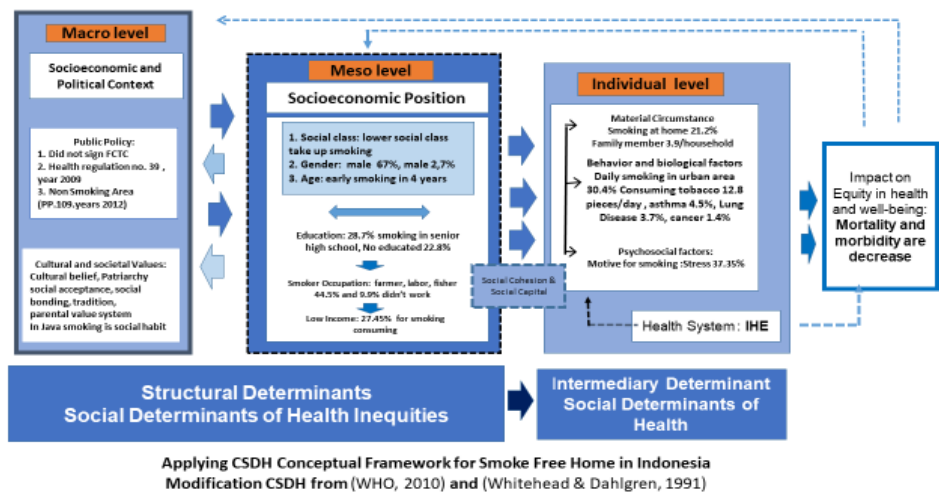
Macro level

Socioeconomic and Political Context

Public Policy:
1. Did not sign FCTC
2. Health regulation no. 39 , year 2009
3. Non Smoking Area (PP.109.years 2012)

Cultural and societal Values:
Cultural belief, Patriarchy social acceptance, social bonding, tradition, parental value system
In Java smoking is social habit

Meso level

Socioeconomic Position

1. Social class: lower social class take up smoking
2. Gender: male 67%, male 2,7%
3. Age: early smoking in 4 years

Education: 28.7% smoking in senior high school, No educated 22.8%

Smoker Occupation: farmer, labor, fisher 44.5% and 9.9% didn't work

Low Income: 27.45% for smoking consuming

Social Cohesion & Social Capital

Individual level

Material Circumstance
Smoking at home 21.2%
Family member 3.9/household

Behavior and biological factors
Daily smoking in urban area 30.4% Consuming tobacco 12.8 pieces/day , asthma 4.5%, Lung Disease 3.7%, cancer 1.4%

Psychosocial factors:
Motive for smoking :Stress 37.35%

Health System: IHE

Impact on Equity in health and well-being: Mortality and morbidity are decrease

Structural Determinants
Social Determinants of Health Inequities

Intermediary Determinant
Social Determinants of Health

Applying CSDH Conceptual Framework for Smoke Free Home in Indonesia
Modification CSDH from (WHO, 2010) and (Whitehead & Dahlgren, 1991)